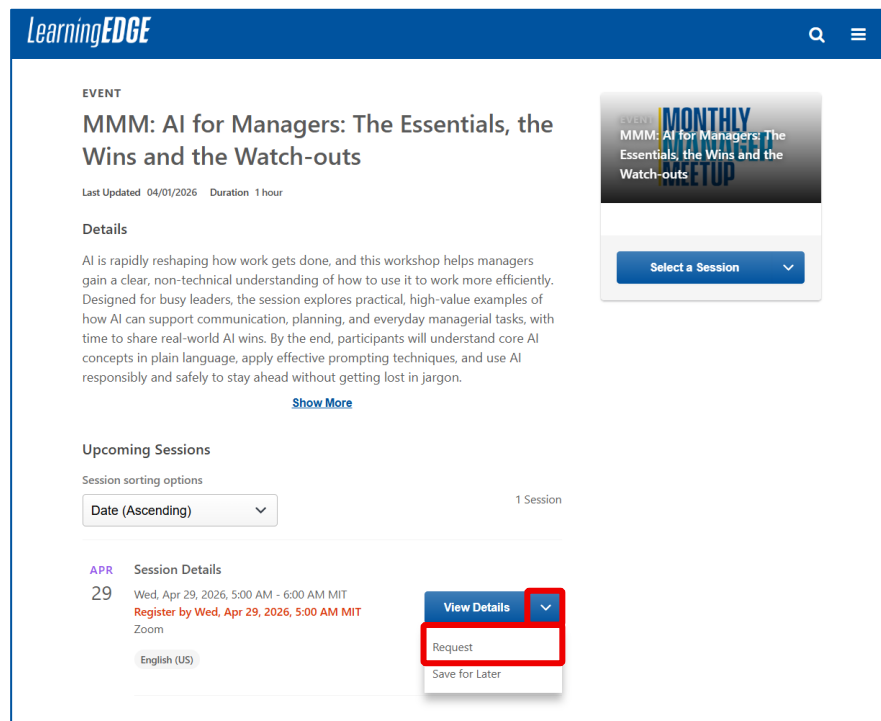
LearningEDGE

EVENT

MMM: AI for Managers: The Essentials, the Wins and the Watch-outs

Last Updated 04/01/2026 Duration 1 hour

Details

AI is rapidly reshaping how work gets done, and this workshop helps managers gain a clear, non-technical understanding of how to use it to work more efficiently. Designed for busy leaders, the session explores practical, high-value examples of how AI can support communication, planning, and everyday managerial tasks, with time to share real-world AI wins. By the end, participants will understand core AI concepts in plain language, apply effective prompting techniques, and use AI responsibly and safely to stay ahead without getting lost in jargon.

Show More

Upcoming Sessions

Session sorting options

Date (Ascending)

1 Session

APR 29

Session Details

Wed, Apr 29, 2026, 5:00 AM - 6:00 AM MIT

Register by Wed, Apr 29, 2026, 5:00 AM MIT

Zoom

English (US)

View Details

Request

Save for Later

EVENT

MONTHLY MANAGER MEETUP

MMM: AI for Managers: The Essentials, the Wins and the Watch-outs

Select a Session